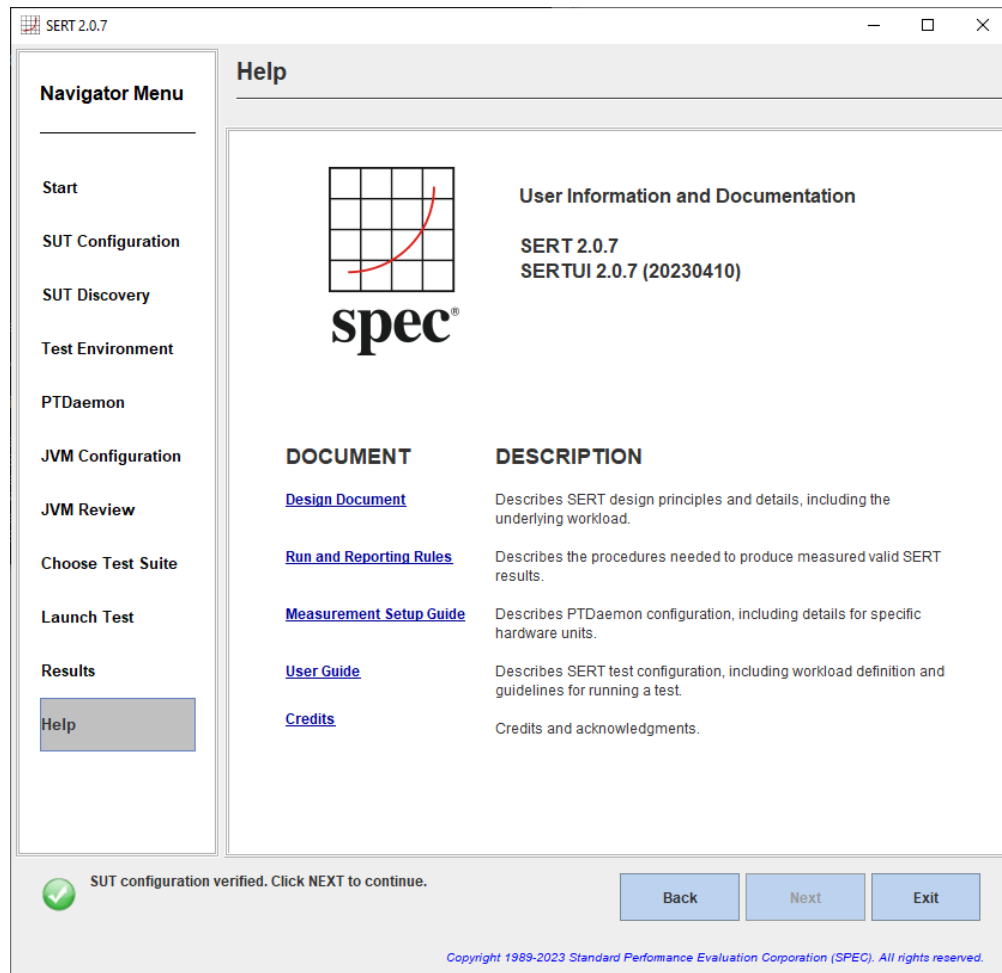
SERT 2.0.7

Navigator Menu

Start

SUT Configuration

SUT Discovery

Test Environment

PTDaemon

JVM Configuration

JVM Review

Choose Test Suite

Launch Test

Results

Help

Help

spec®

User Information and Documentation

SERT 2.0.7
SERTUI 2.0.7 (20230410)

| DOCUMENT | DESCRIPTION |
|---|---|
| Design Document | Describes SERT design principles and details, including the underlying workload. |
| Run and Reporting Rules | Describes the procedures needed to produce measured valid SERT results. |
| Measurement Setup Guide | Describes PTDaemon configuration, including details for specific hardware units. |
| User Guide | Describes SERT test configuration, including workload definition and guidelines for running a test. |
| Credits | Credits and acknowledgments. |

SUT configuration verified. Click NEXT to continue.

Back

Next

Exit

Copyright 1989-2023 Standard Performance Evaluation Corporation (SPEC). All rights reserved.